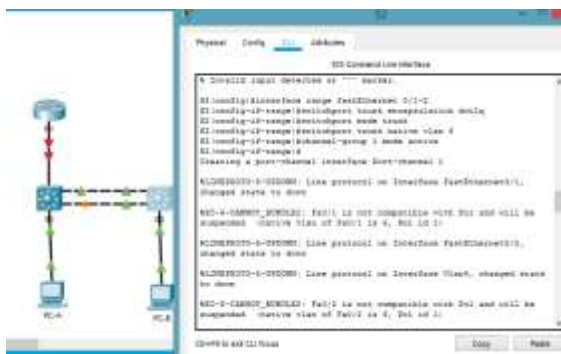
Physical Config CLI Attributes

IOS Command Line Interface

% Invalid input detected at '^' marker.

S1(config)#interface range FastEthernet 0/1-2
S1(config-if-range)#switchport trunk encapsulation dot1q
S1(config-if-range)#switchport mode trunk
S1(config-if-range)#switchport trunk native vlan 8
S1(config-if-range)#channel-group 1 mode active
S1(config-if-range)#
Creating a port-channel interface Port-channel 1

%LINEPROTO-5-UPDOWN: Line protocol on Interface FastEthernet0/1, changed state to down

%EC-5-CANNOT_BUNDLE2: Fa0/1 is not compatible with Po1 and will be suspended (native vlan of Fa0/1 is 8, Po1 id 1)

%LINEPROTO-5-UPDOWN: Line protocol on Interface FastEthernet0/2, changed state to down

%LINEPROTO-5-UPDOWN: Line protocol on Interface Vlan8, changed state to down

%EC-5-CANNOT_BUNDLE2: Fa0/2 is not compatible with Po1 and will be suspended (native vlan of Fa0/2 is 8, Po1 id 1)

Ctrl+F6 to exit CLI focus

Copy Paste

PC-A PC-B